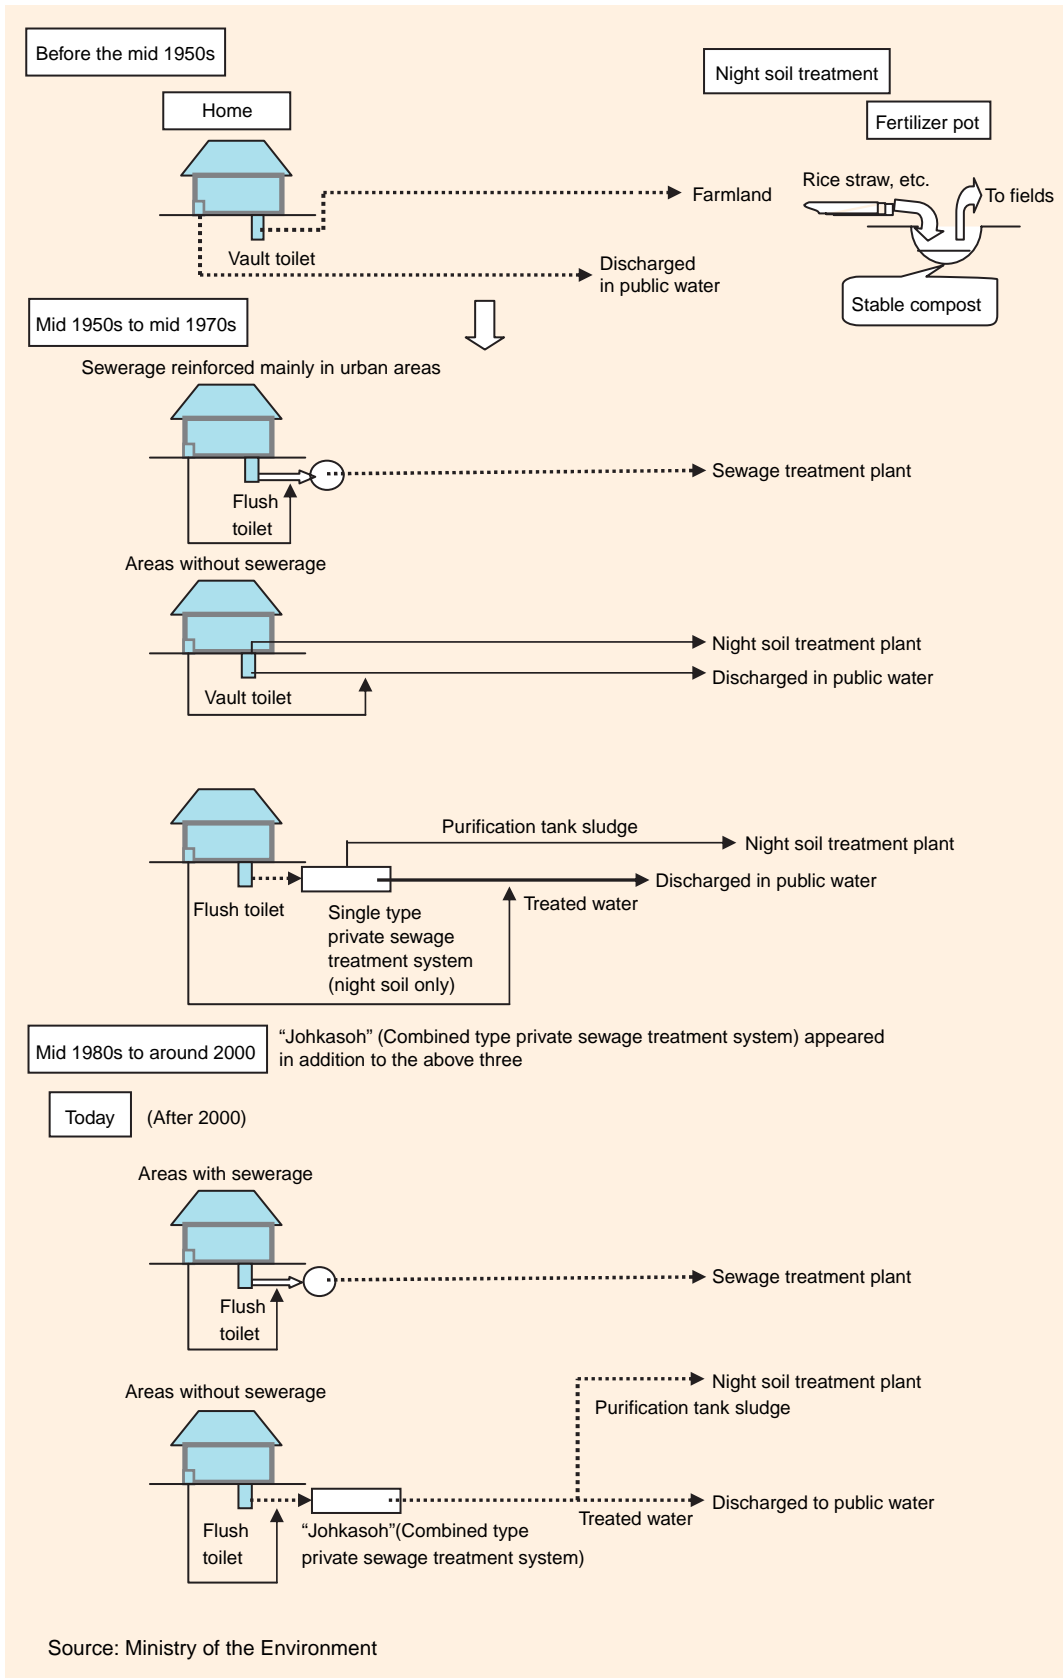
Before the mid 1950s

Night soil treatment

Home

Fertilizer pot

Rice straw, etc.

To fields

Farmland

Vault toilet

Discharged in public water

Stable compost

Mid 1950s to mid 1970s

Sewerage reinforced mainly in urban areas

Sewage treatment plant

Flush toilet

Areas without sewerage

Night soil treatment plant

Discharged in public water

Vault toilet

Purification tank sludge

Night soil treatment plant

Discharged in public water

Flush toilet

Treated water

Single type private sewage treatment system (night soil only)

Mid 1980s to around 2000

"Johkasoh" (Combined type private sewage treatment system) appeared in addition to the above three

Today

(After 2000)

Areas with sewerage

Sewage treatment plant

Flush toilet

Areas without sewerage

Night soil treatment plant

Purification tank sludge

Discharged to public water

Treated water

Flush toilet

"Johkasoh"(Combined type private sewage treatment system)

Source: Ministry of the Environment